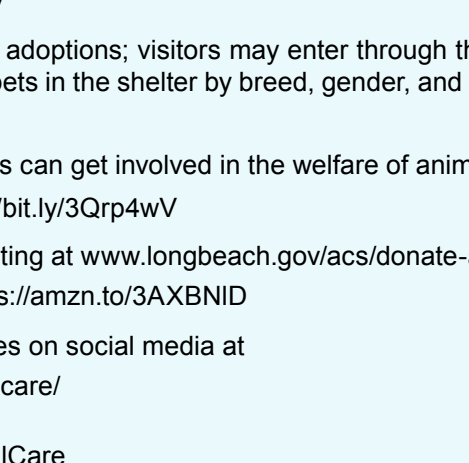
adoptions; visitors may enter through th
pets in the shelter by breed, gender, and

s can get involved in the welfare of anim
/bit.ly/3Qrp4wV

ting at www.longbeach.gov/acs/donate-
s://amzn.to/3AXBNID

es on social media at
care/

lCare